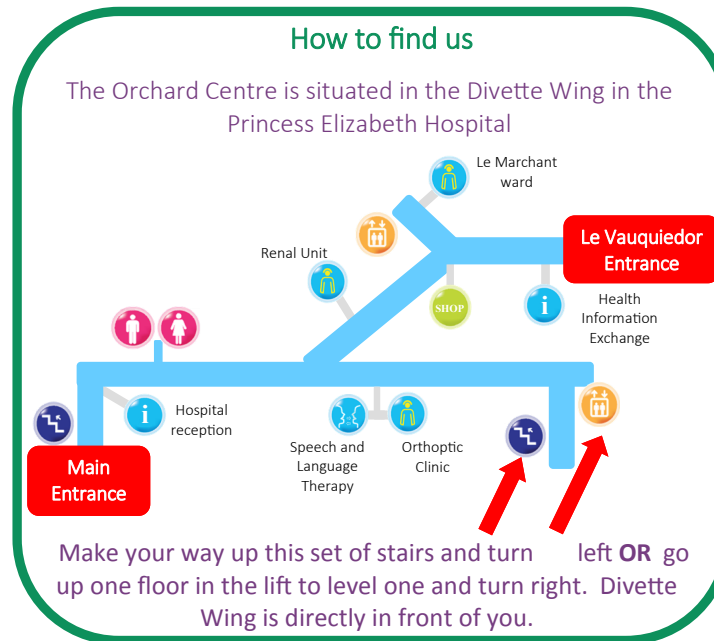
How to find us

The Orchard Centre is situated in the Divette Wing in the Princess Elizabeth Hospital

Le Marchant ward

Renal Unit

Le Vauquiedor Entrance

SHOP

Health Information Exchange

Hospital reception

Speech and Language Therapy

Orthoptic Clinic

Main Entrance

Make your way up this set of stairs and turn left **OR** go up one floor in the lift to level one and turn right. Divette Wing is directly in front of you.